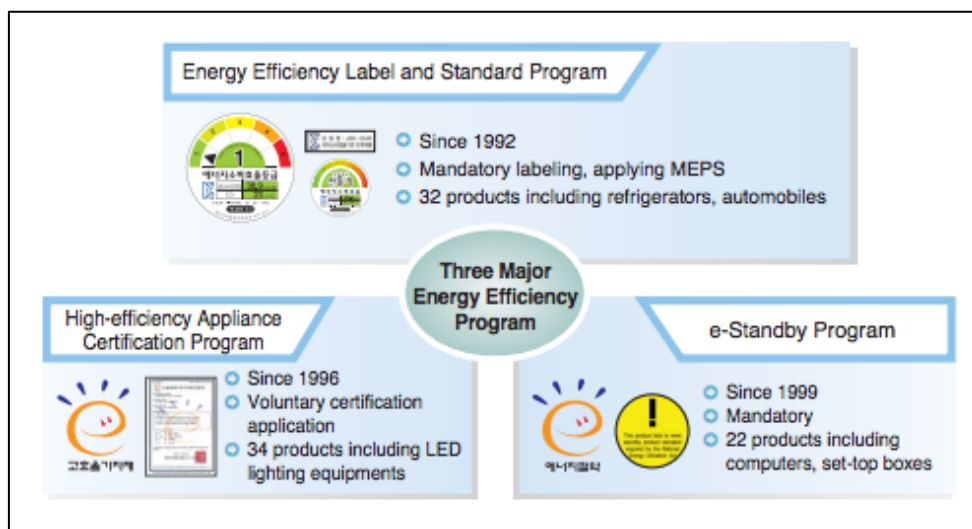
Energy Efficiency Label and Standard Program

1

에너지소비효율등급

Since 1992

Mandatory labeling, applying MEPS

32 products including refrigerators, automobiles

Three Major Energy Efficiency Program

High-efficiency Appliance Certification Program

고효율기자재

Since 1996

Voluntary certification application

34 products including LED lighting equipments

e-Standby Program

에너지절약

!

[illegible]

Since 1999

Mandatory

22 products including computers, set-top boxes